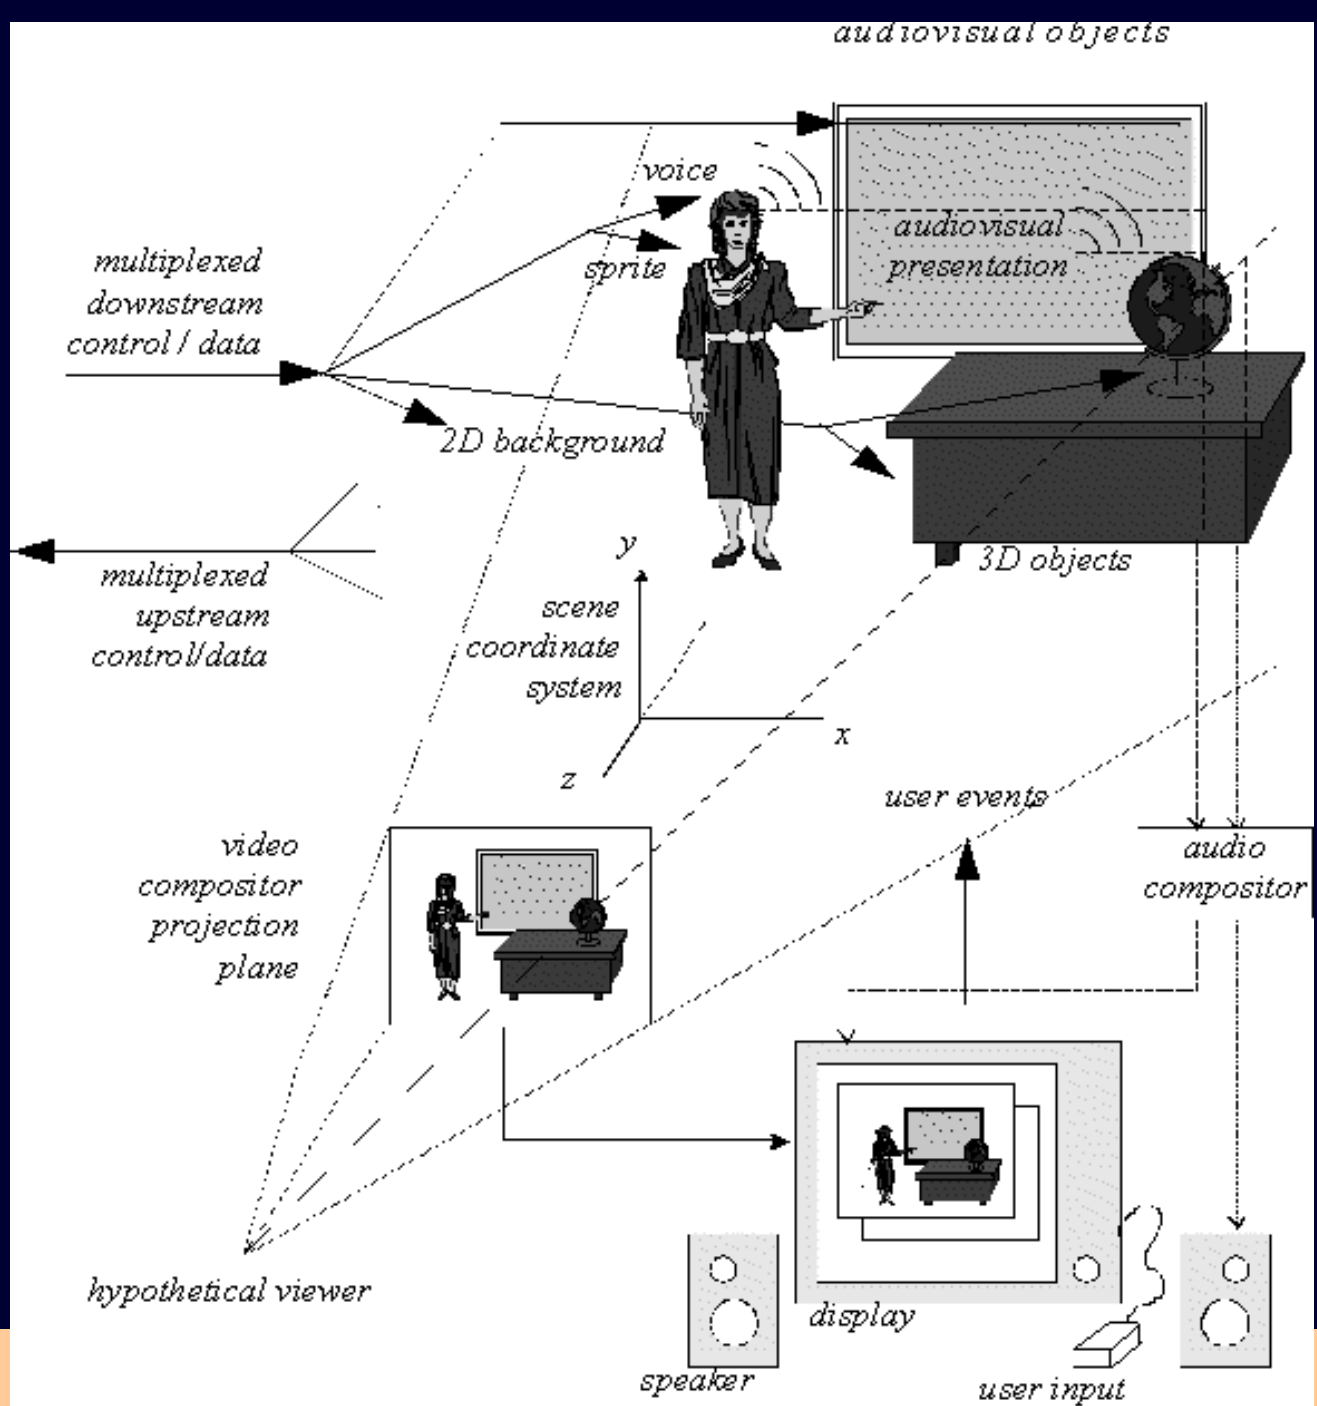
audiovisual objects

voice

audiovisual presentation

multiplexed downstream control / data

sprite

2D background

3D objects

multiplexed upstream control/data

y

scene coordinate system

x

z

user events

video compositor projection plane

audio compositor

hypothetical viewer

display

speaker

user input